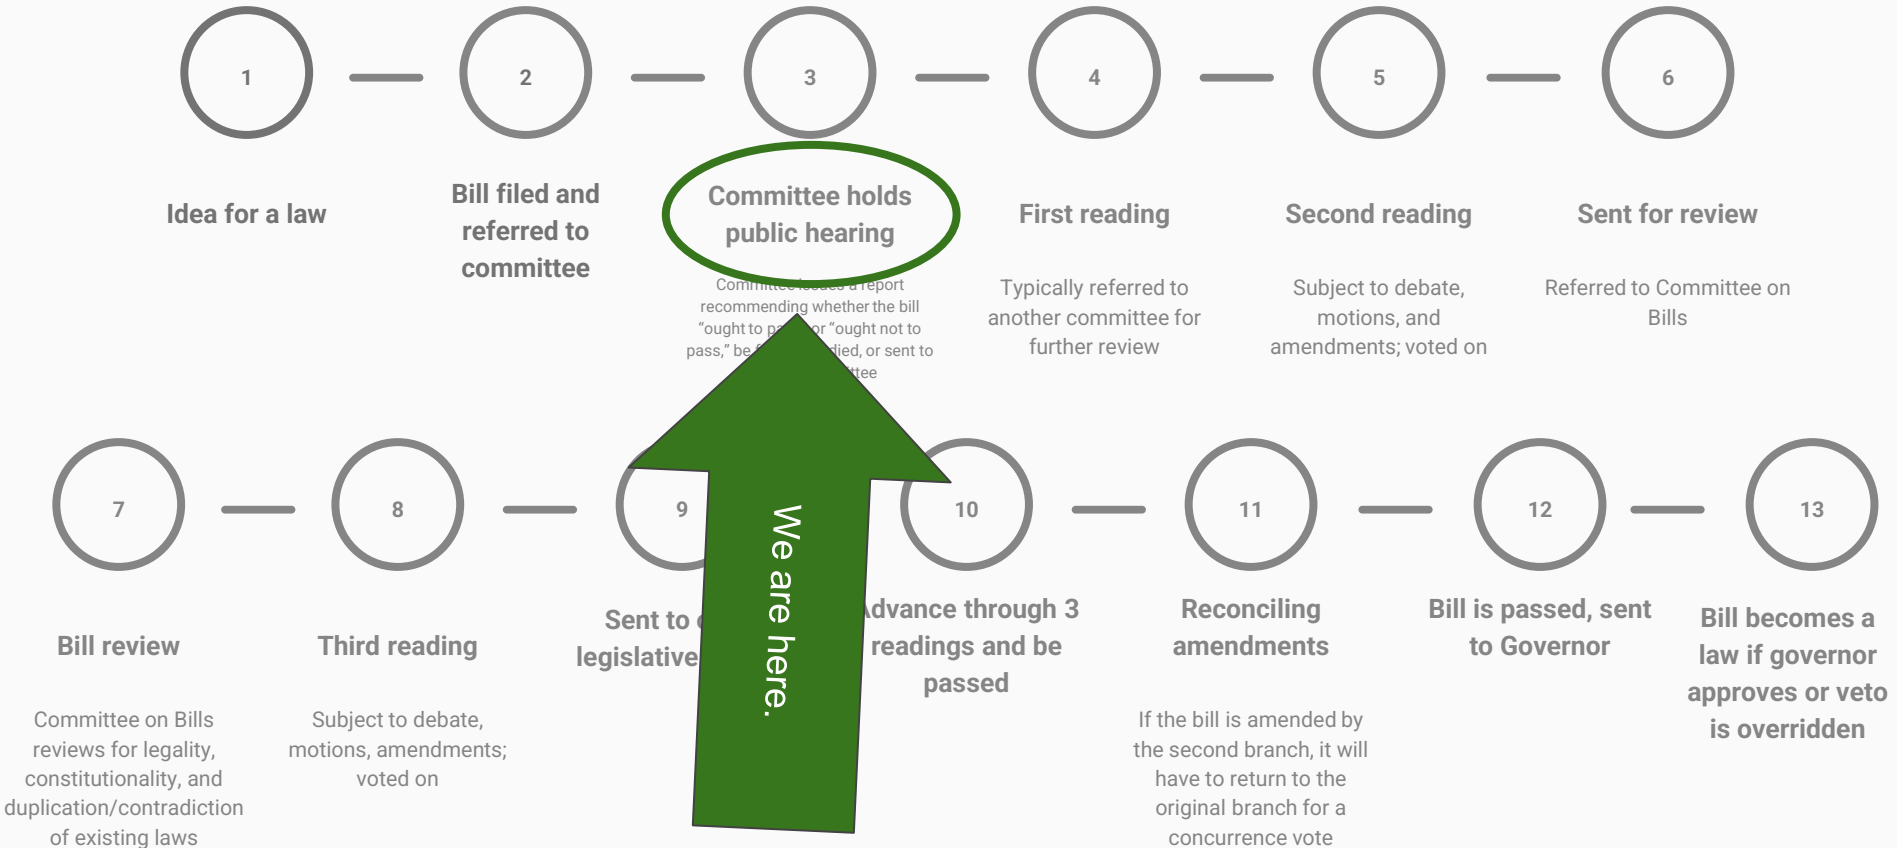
1

Idea for a law

2

Bill filed and referred to committee

3

Committee holds public hearing

Committee issues a report recommending whether the bill "ought to p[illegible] or "ought not to pass," be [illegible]died, or sent to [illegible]ttee

4

First reading

Typically referred to another committee for further review

5

Second reading

Subject to debate, motions, and amendments; voted on

6

Sent for review

Referred to Committee on Bills

7

Bill review

Committee on Bills reviews for legality, constitutionality, and duplication/contradiction of existing laws

8

Third reading

Subject to debate, motions, amendments; voted on

9

Sent to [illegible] legislative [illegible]

10

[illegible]dvance through 3 readings and be passed

11

Reconciling amendments

If the bill is amended by the second branch, it will have to return to the original branch for a concurrence vote

12

Bill is passed, sent to Governor

13

Bill becomes a law if governor approves or veto is overridden

We are here.